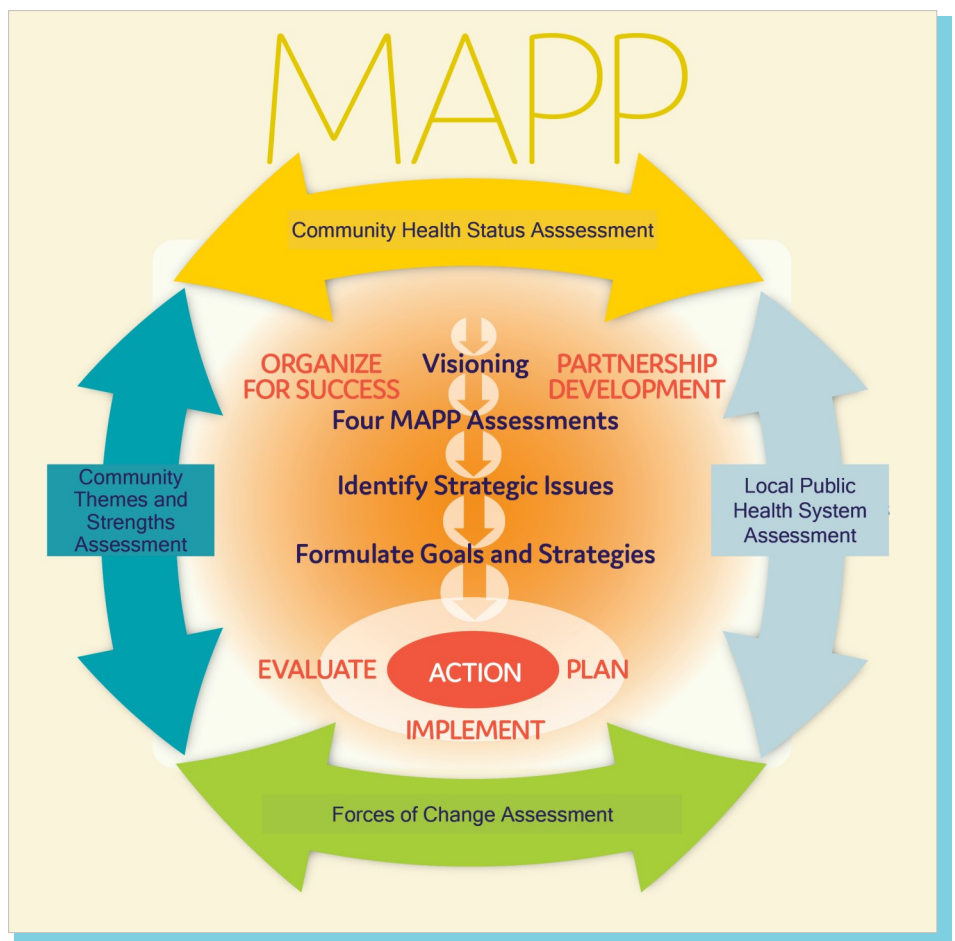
MAPP

Community Health Status Asssessment

Community Themes and Strengths Assessment

ORGANIZE FOR SUCCESS

Visioning

PARTNERSHIP DEVELOPMENT

Four MAPP Assessments

Identify Strategic Issues

Formulate Goals and Strategies

Local Public Health System Assessment

EVALUATE

ACTION

PLAN

IMPLEMENT

Forces of Change Assessment